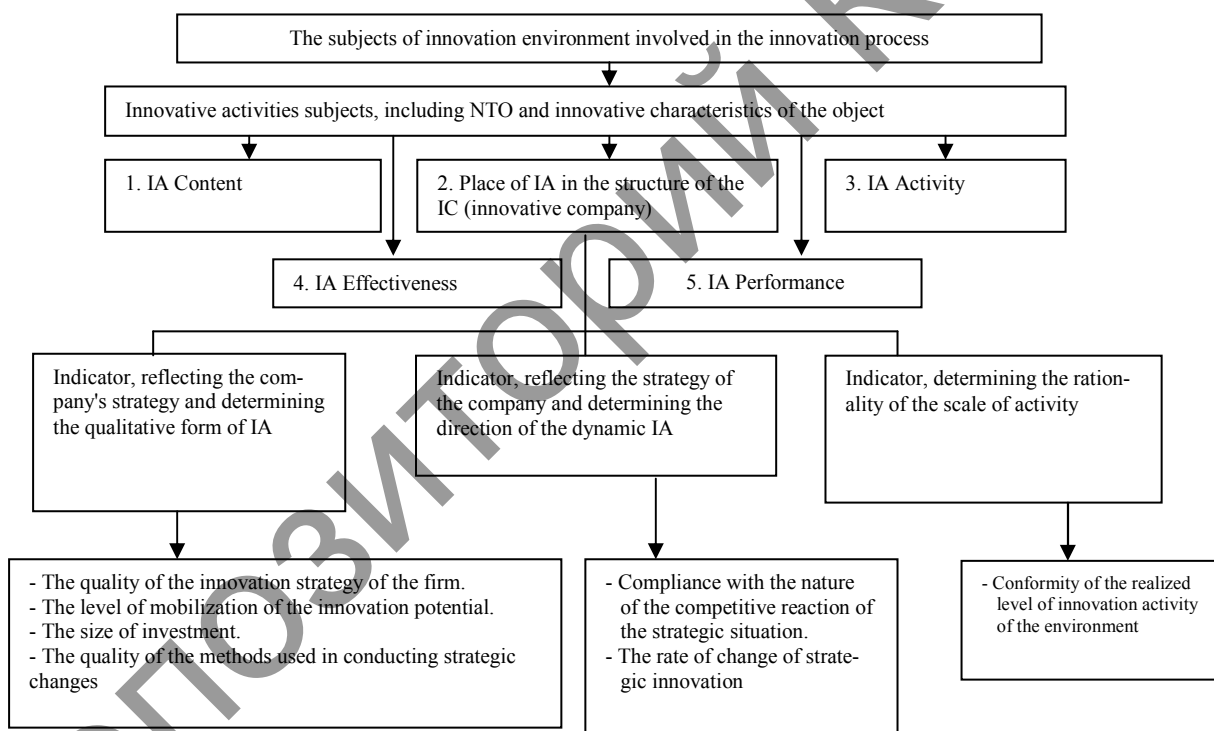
The subjects of innovation environment involved in the innovation process

Innovative activities subjects, including NTO and innovative characteristics of the object

1. IA Content

2. Place of IA in the structure of the IC (innovative company)

3. IA Activity

4. IA Effectiveness

5. IA Performance

Indicator, reflecting the company's strategy and determining the qualitative form of IA

Indicator, reflecting the strategy of the company and determining the direction of the dynamic IA

Indicator, determining the rationality of the scale of activity

- The quality of the innovation strategy of the firm.
- The level of mobilization of the innovation potential.
- The size of investment.
- The quality of the methods used in conducting strategic changes

- Compliance with the nature of the competitive reaction of the strategic situation.
- The rate of change of strategic innovation

- Conformity of the realized level of innovation activity of the environment

РЕПОЗИТОРИЙ ГГУ